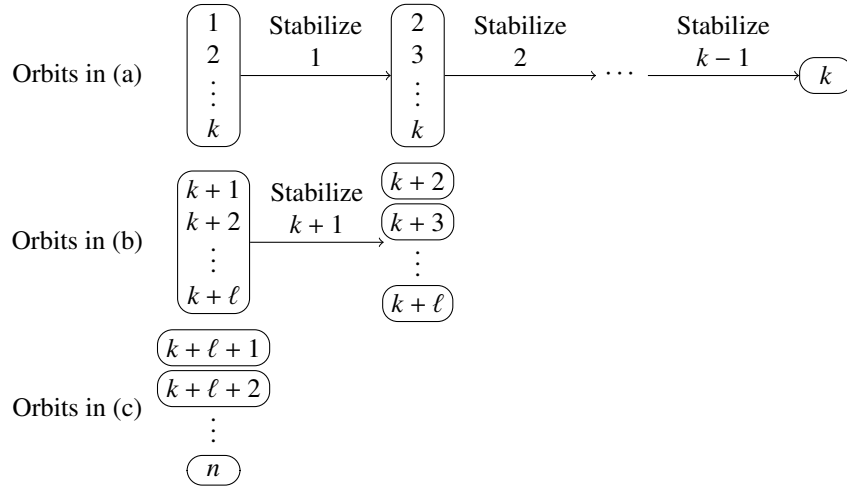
Orbits in (a) $\begin{pmatrix}1\\2\\\vdots\\k\end{pmatrix}$ Stabilize 1 $\begin{pmatrix}2\\3\\\vdots\\k\end{pmatrix}$ Stabilize 2 $\cdots$ Stabilize $k-1$ $(k)$

Orbits in (b) $\begin{pmatrix}k+1\\k+2\\\vdots\\k+\ell\end{pmatrix}$ Stabilize $k+1$ $(k+2)$ $(k+3)$ $\vdots$ $(k+\ell)$

Orbits in (c) $(k+\ell+1)$ $(k+\ell+2)$ $\vdots$ $(n)$